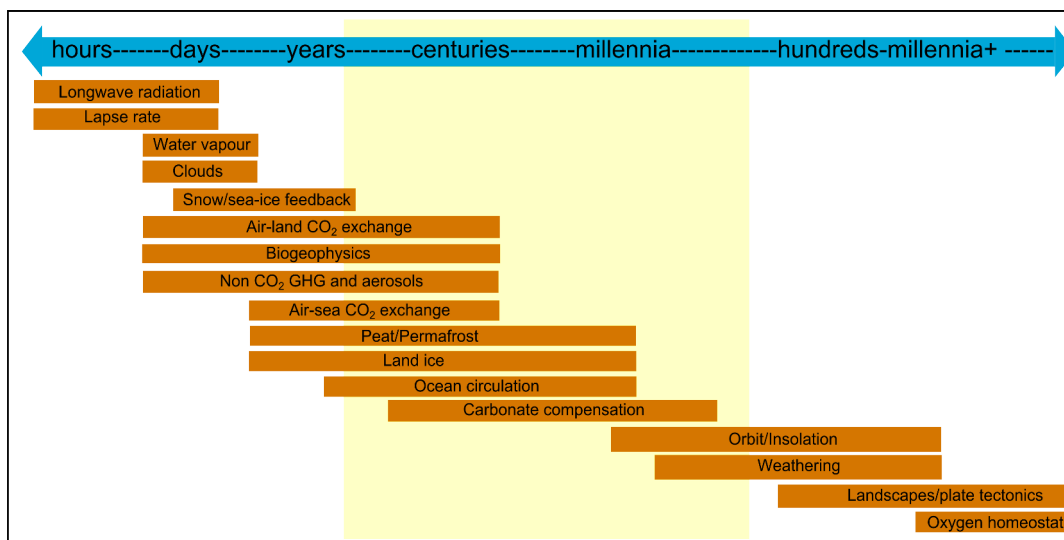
hours-------days--------years--------centuries--------millennia-------------hundreds-millennia+ ------

Longwave radiation

Lapse rate

Water vapour

Clouds

Snow/sea-ice feedback

Air-land $CO_2$ exchange

Biogeophysics

Non $CO_2$ GHG and aerosols

Air-sea $CO_2$ exchange

Peat/Permafrost

Land ice

Ocean circulation

Carbonate compensation

Orbit/Insolation

Weathering

Landscapes/plate tectonics

Oxygen homeostat